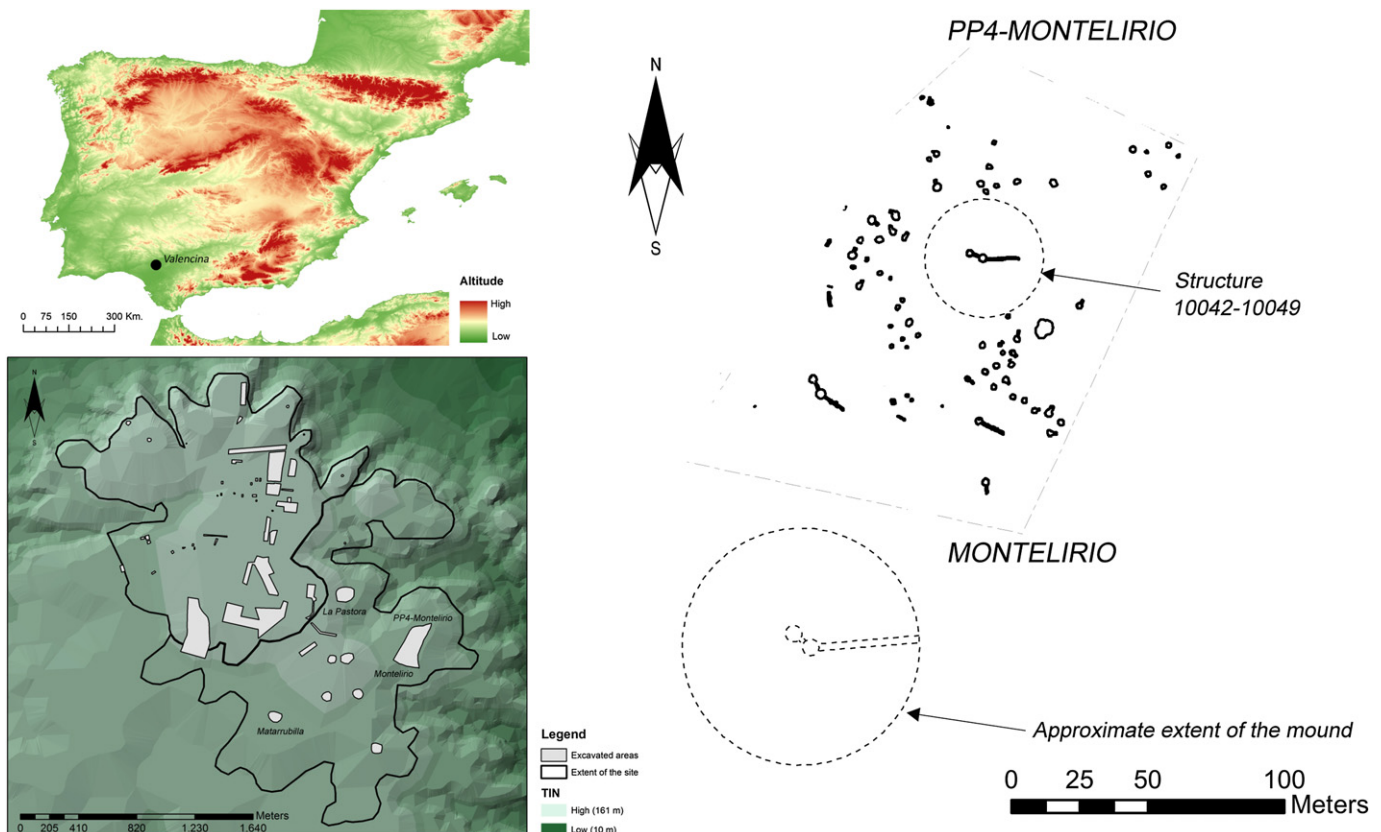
Valencina

Altitude
High
Low

0 75 150 300 Km.

N
S

La Pastora
PP4-Montelirio
Montelirio
Matarrubilla

Meters
0 205 410 820 1,230 1,640

Legend
Excavated areas
Extent of the site
TIN
High (161 m)
Low (10 m)

N
S

PP4-MONTELIRIO

Structure 10042-10049

MONTELIRIO

Approximate extent of the mound

0 25 50 100
Meters